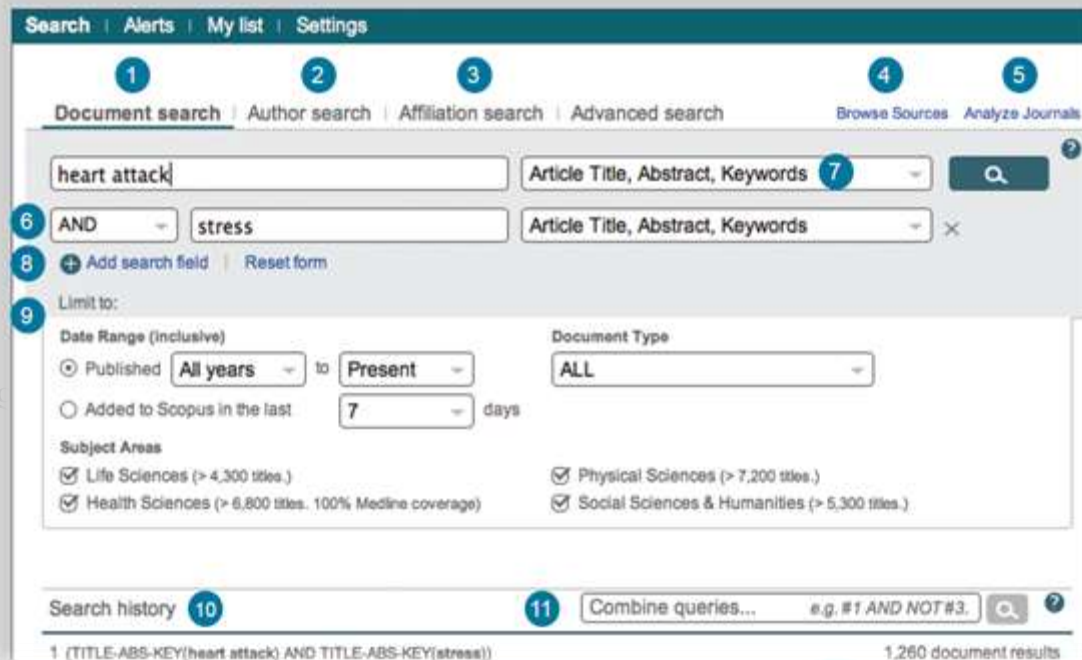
Search | Alerts | My list | Settings

1 2 3 4 5

Document search | Author search | Affiliation search | Advanced search

Browse Sources Analyze Journals

?

heart attack

Article Title, Abstract, Keywords 7

6 AND stress

Article Title, Abstract, Keywords ×

8 Add search field | Reset form

9 Limit to:

Date Range (inclusive)

Published All years to Present

Added to Scopus in the last 7 days

Document Type

ALL

Subject Areas

Life Sciences (> 4,300 titles.)

Health Sciences (> 6,800 titles. 100% Medline coverage)

Physical Sciences (> 7,200 titles.)

Social Sciences & Humanities (> 5,300 titles.)

Search history 10

11 Combine queries... e.g. #1 AND NOT #3.

?

1 (TITLE-ABS-KEY(heart attack) AND TITLE-ABS-KEY(stress))

1,260 document results